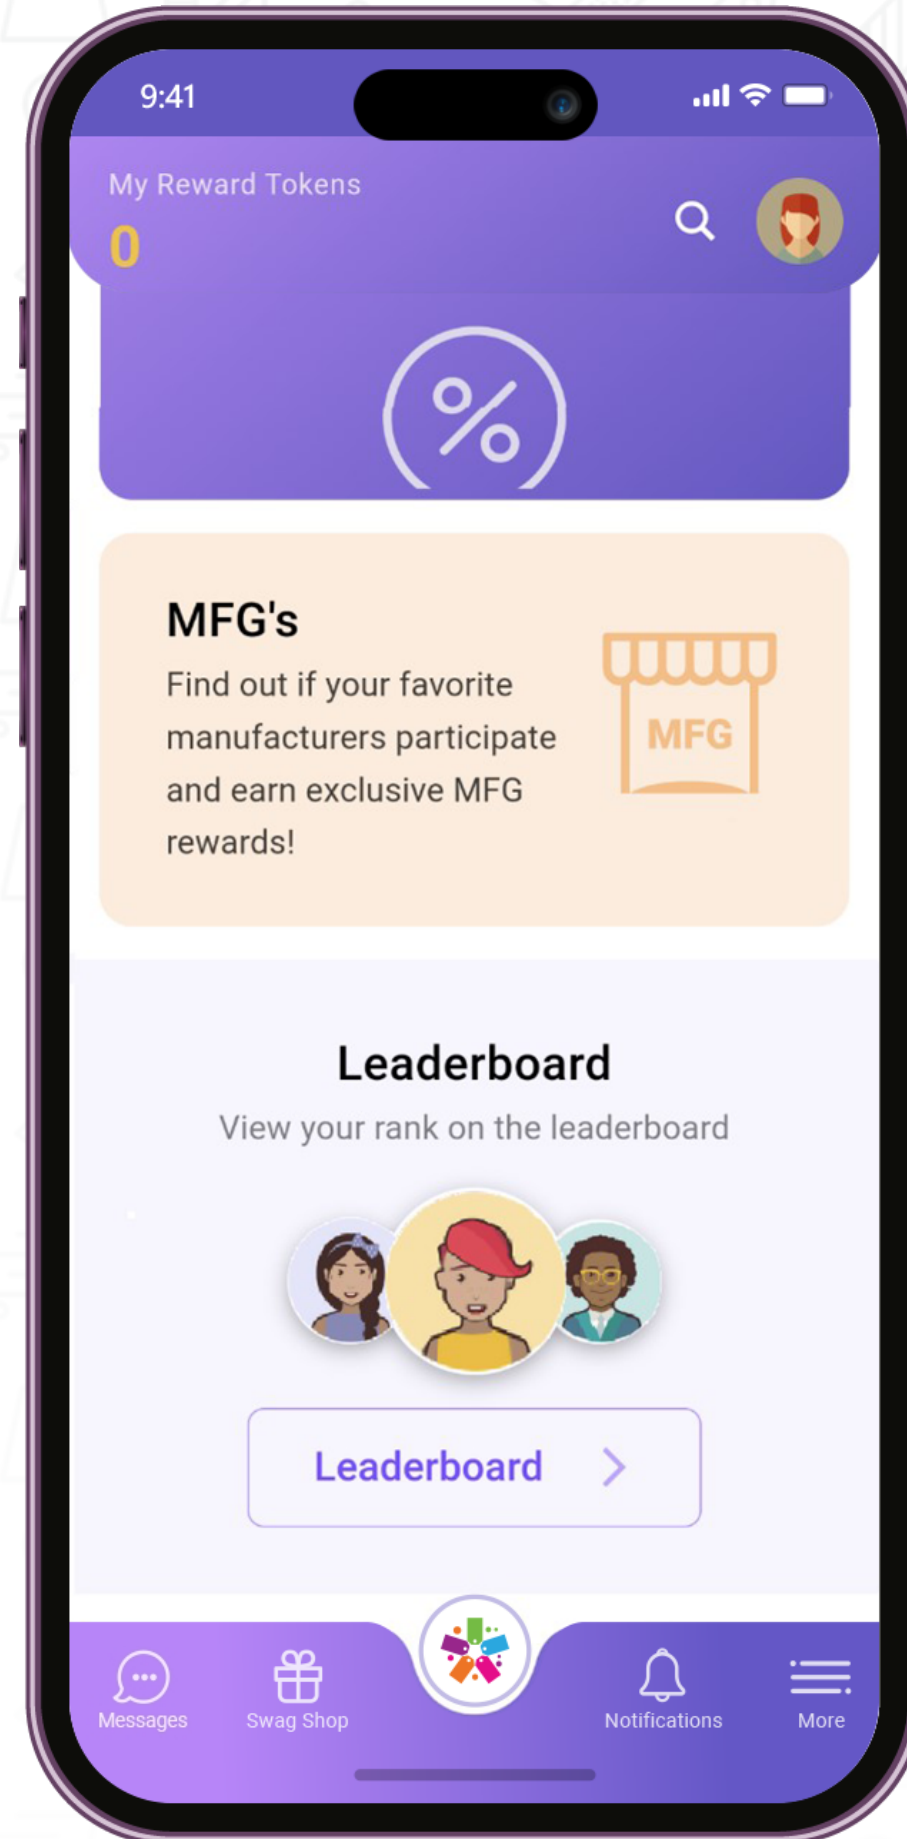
9:41

My Reward Tokens
0

%

MFG's
Find out if your favorite manufacturers participate and earn exclusive MFG rewards!

MFG

Leaderboard
View your rank on the leaderboard

Leaderboard >

Messages
Swag Shop
Notifications
More